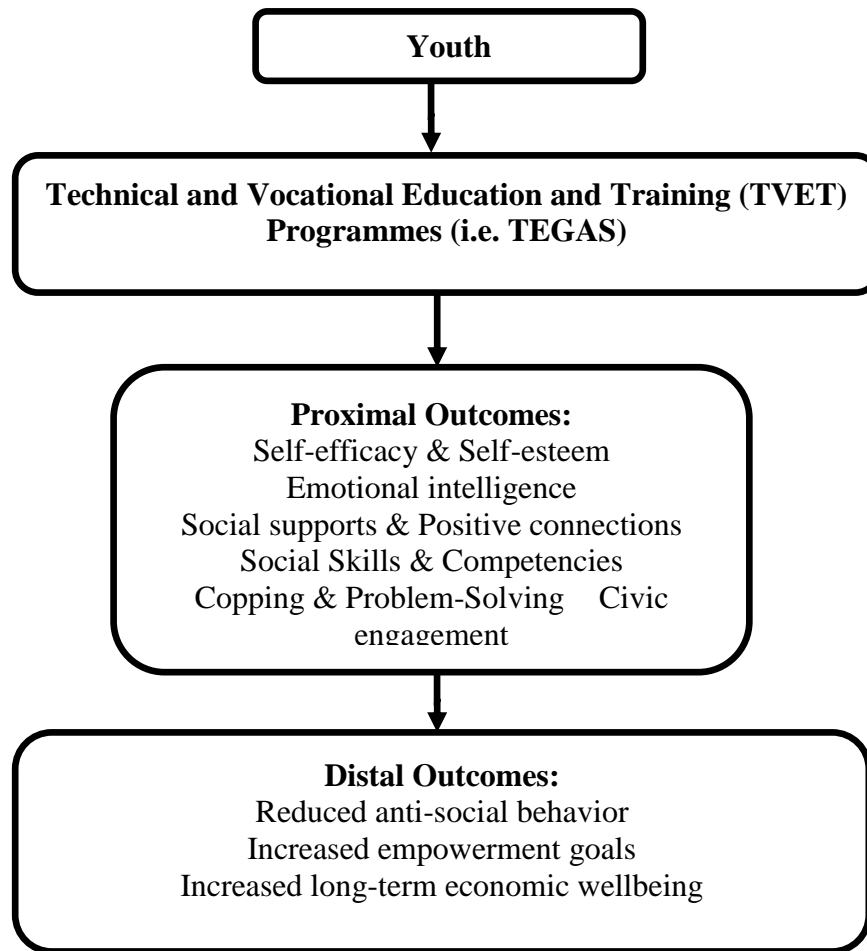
Youth

Technical and Vocational Education and Training (TVET) Programmes (i.e. TEGAS)

Proximal Outcomes:
Self-efficacy & Self-esteem
Emotional intelligence
Social supports & Positive connections
Social Skills & Competencies
Copping & Problem-Solving Civic engagement

Distal Outcomes:
Reduced anti-social behavior
Increased empowerment goals
Increased long-term economic wellbeing